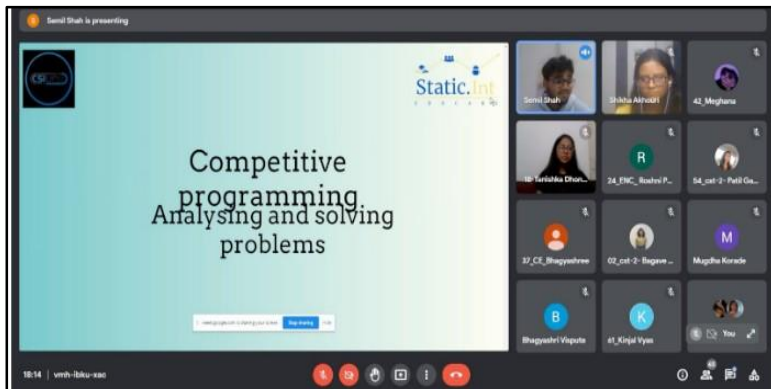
Semil Shah is presenting

CSI

Static.int

Competitive programming
Analysing and solving problems

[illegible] Stop sharing Hide

Semil Shah
Shikha Akhouri
42_Meghana
10 Tanishka Dhon...
R
24_ENC_ Roshni P...
54_cst-2- Patil Ga...
37_CE_Bhagyashree
02_cst-2- Bagave ...
M
Mugdha Korade
B
Bhagyashri Vispute
K
61_Kinjal Vyas
You

18:14 | vmh-ibku-xac